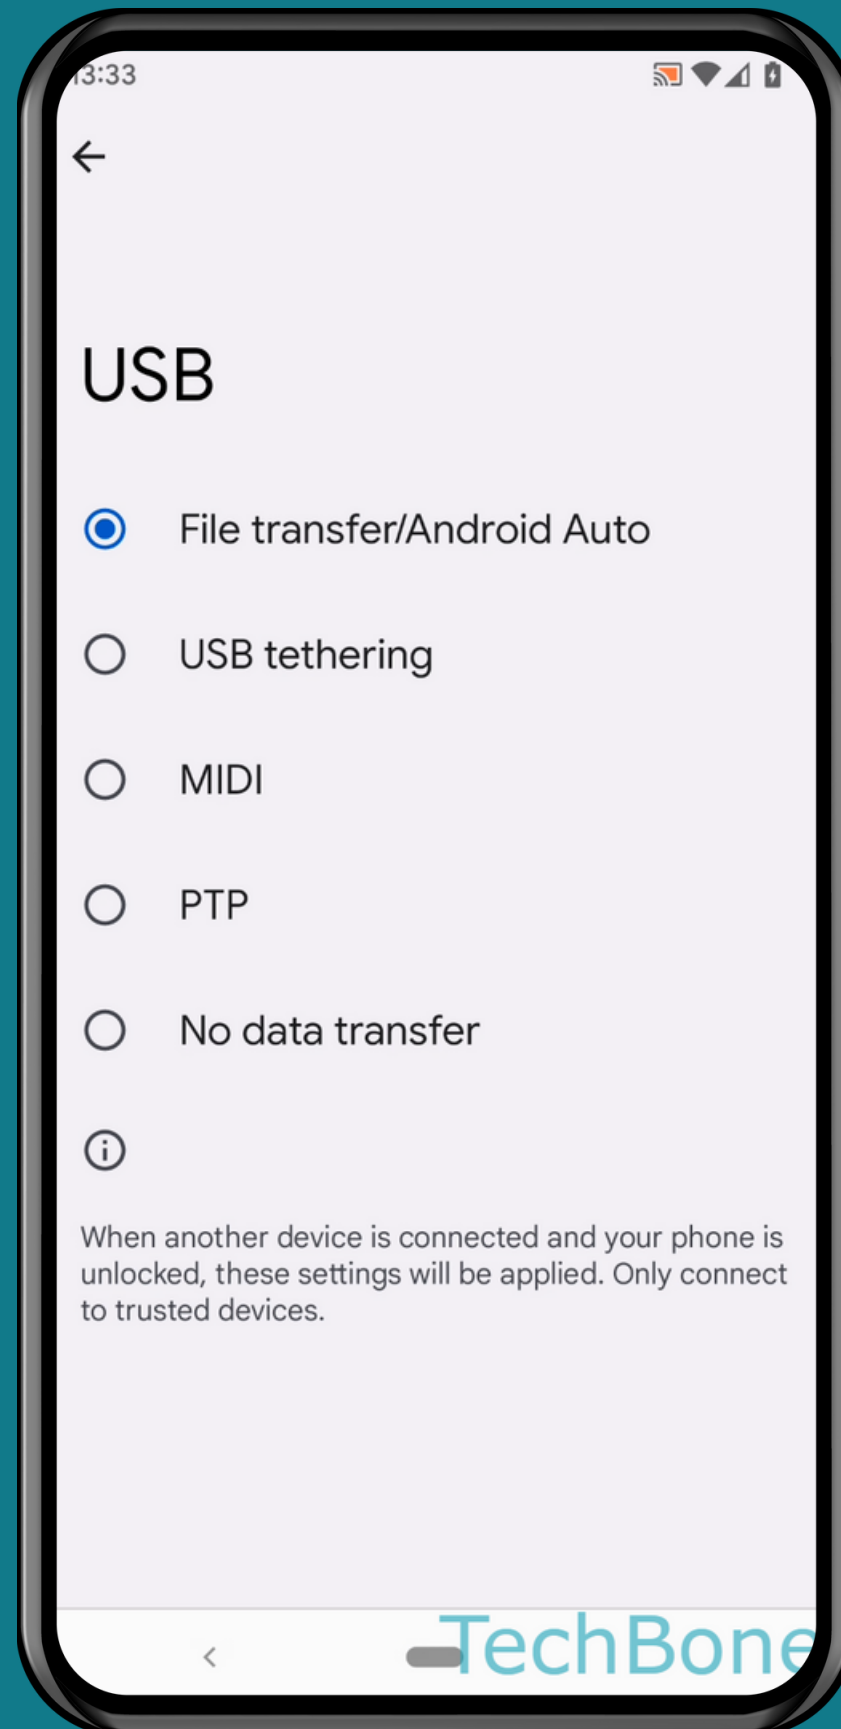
13:33

USB

File transfer/Android Auto

USB tethering

MIDI

PTP

No data transfer

When another device is connected and your phone is unlocked, these settings will be applied. Only connect to trusted devices.

TechBone